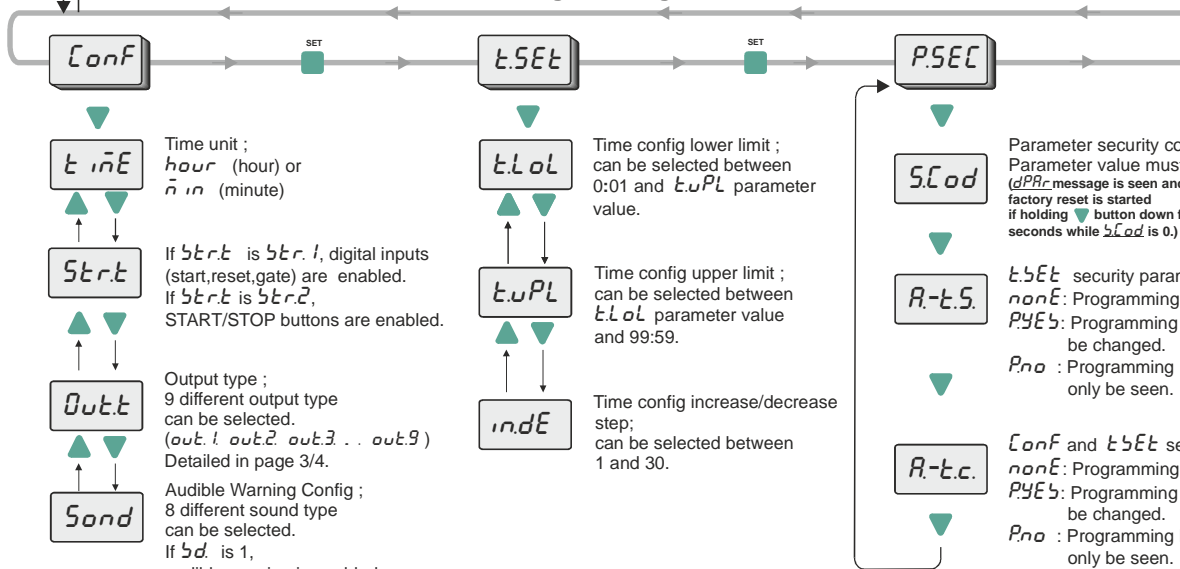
SET

SET

ConF

t.SEt

P.SEC

t inE

Time unit ;
hour (hour) or
min (minute)

Str.t

If Str.t is Str.1, digital inputs (start,reset,gate) are enabled.
If Str.t is Str.2,
START/STOP buttons are enabled.

Out.t

Output type ;
9 different output type can be selected.
(out.1, out.2, out.3. . . out.9 )
Detailed in page 3/4.

Sond

Audible Warning Config ;
8 different sound type can be selected.
If Sd. is 1,
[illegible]

t.LoL

Time config lower limit ;
can be selected between 0:01 and t.uPL parameter value.

t.uPL

Time config upper limit ;
can be selected between t.LoL parameter value and 99:59.

in.dE

Time config increase/decrease step;
can be selected between 1 and 30.

S.Cod

Parameter security co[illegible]
Parameter value mus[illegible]
(dPAr message is seen and factory reset is started if holding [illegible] button down f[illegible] seconds while S.Cod is 0.)

A.-t.S.

t.SEt security paran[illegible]
nonE: Programming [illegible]
P.YES: Programming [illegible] be changed.
P.no : Programming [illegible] only be seen.

A.-t.c.

ConF and tSEt se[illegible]
nonE: Programming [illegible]
P.YES: Programming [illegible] be changed.
P.no : Programming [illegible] only be seen.